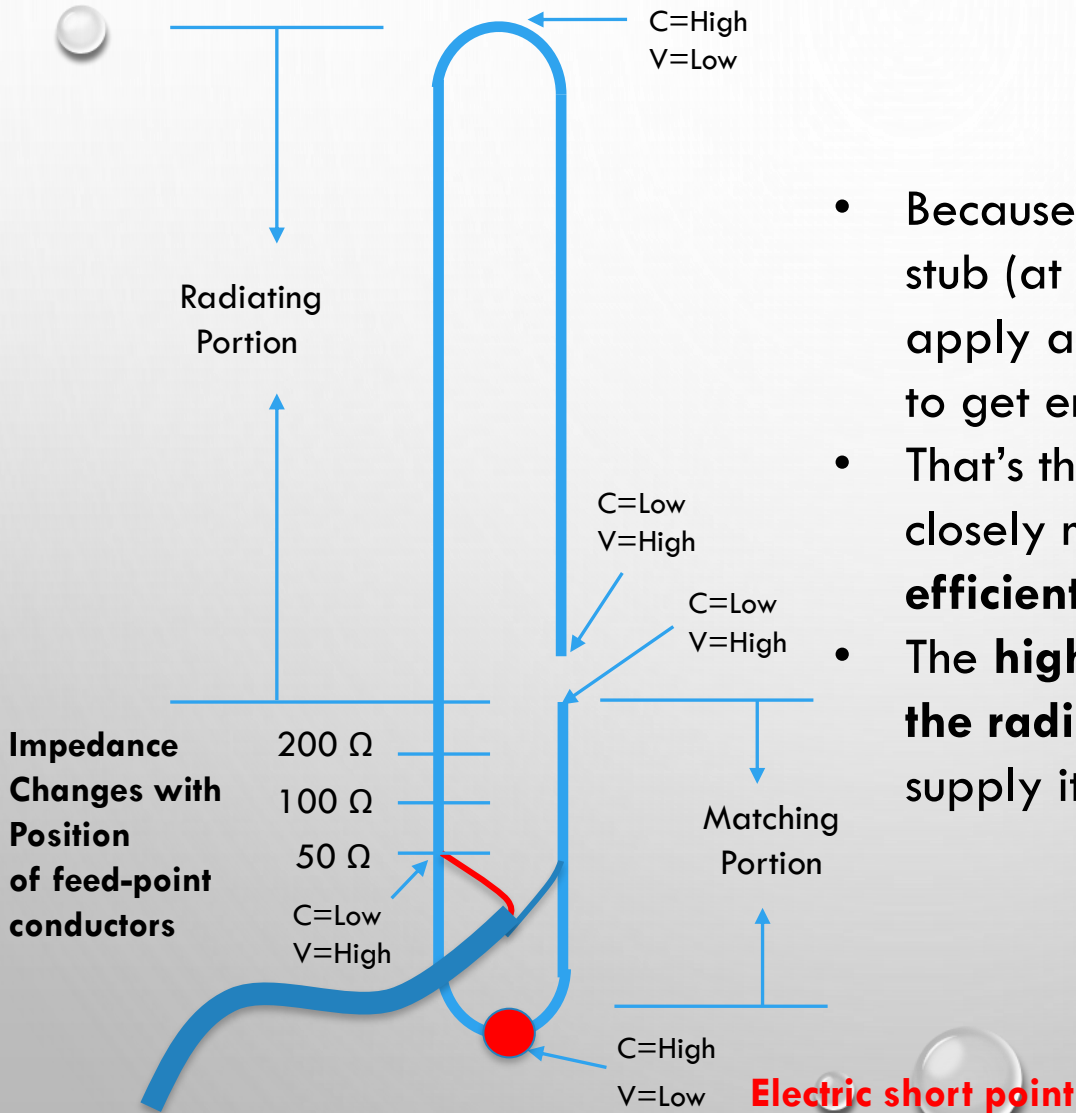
C=High
V=Low

Radiating Portion

C=Low
V=High

C=Low
V=High

Impedance Changes with Position of feed-point conductors

200 Ω
100 Ω
50 Ω

C=Low
V=High

Matching Portion

C=High
V=Low

Electric short point

- Because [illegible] stub (at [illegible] apply a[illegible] to get e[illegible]
- That's th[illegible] closely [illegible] **efficient**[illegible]
- The **high**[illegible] **the radi**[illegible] supply it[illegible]